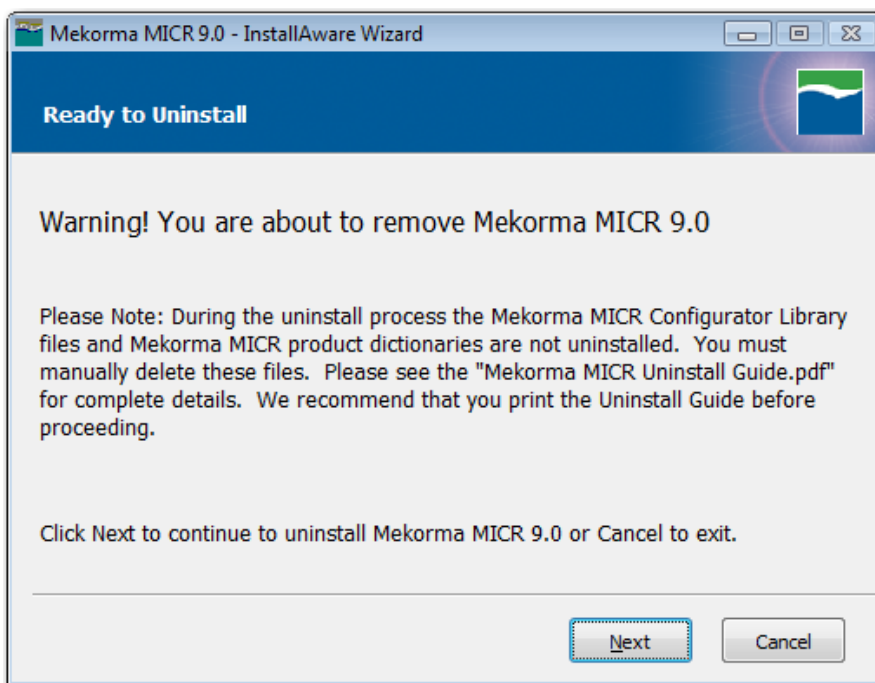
Mekorma MICR 9.0 - InstallAware Wizard

Ready to Uninstall

Warning! You are about to remove Mekorma MICR 9.0

Please Note: During the uninstall process the Mekorma MICR Configurator Library files and Mekorma MICR product dictionaries are not uninstalled. You must manually delete these files. Please see the "Mekorma MICR Uninstall Guide.pdf" for complete details. We recommend that you print the Uninstall Guide before proceeding.

Click Next to continue to uninstall Mekorma MICR 9.0 or Cancel to exit.

Next

Cancel